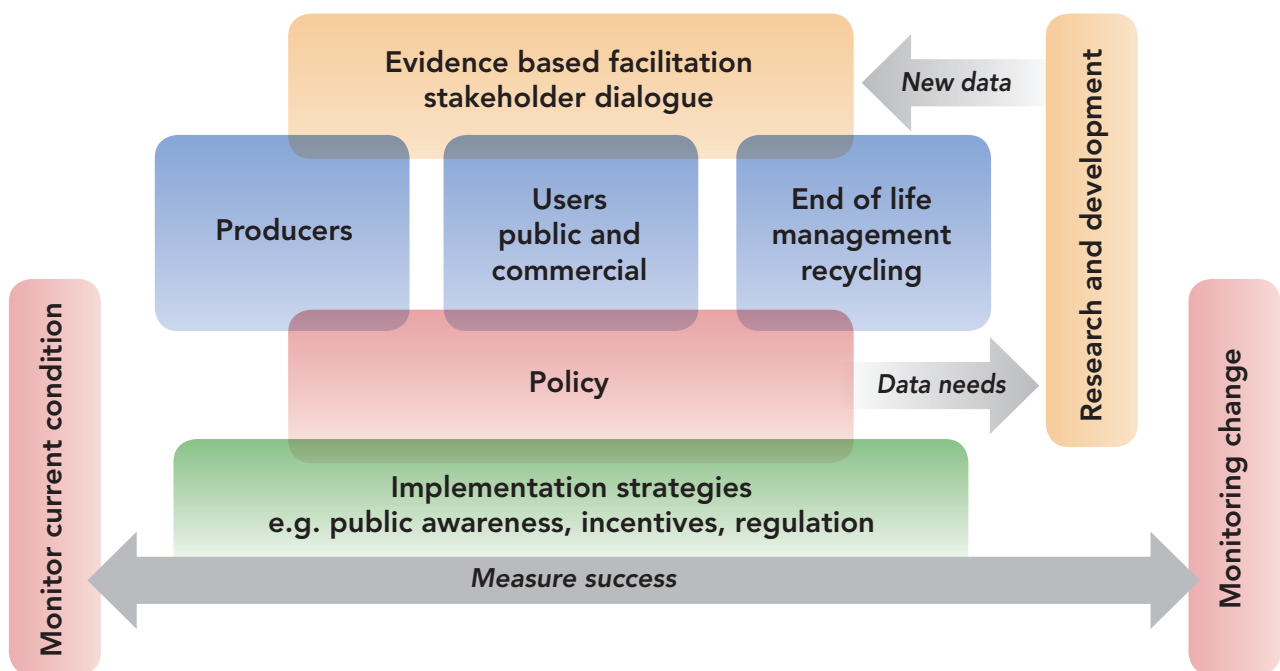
Evidence based facilitation stakeholder dialogue

New data

Research and development

Producers

Users public and commercial

End of life management recycling

Monitor current condition

Policy

Data needs

Monitoring change

Implementation strategies e.g. public awareness, incentives, regulation

Measure success